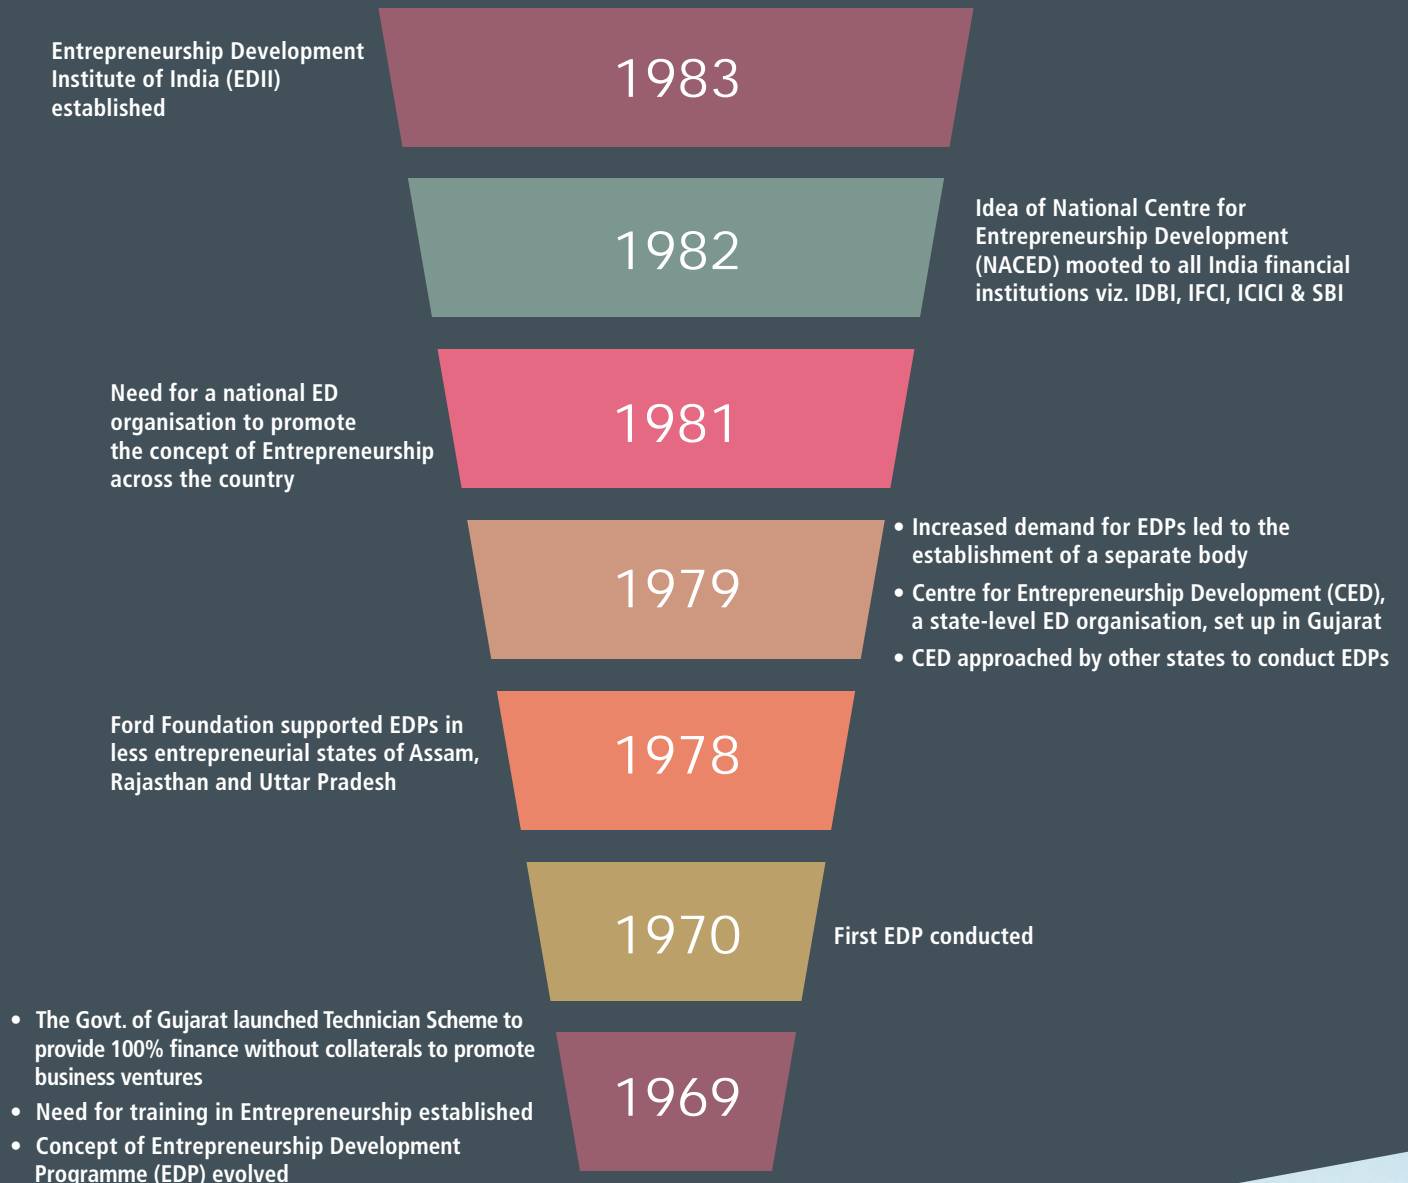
Entrepreneurship Development Institute of India (EDII) established

1983

1982

Idea of National Centre for Entrepreneurship Development (NACED) mooted to all India financial institutions viz. IDBI, IFCI, ICICI & SBI

Need for a national ED organisation to promote the concept of Entrepreneurship across the country

1981

1979

• Increased demand for EDPs led to the establishment of a separate body
• Centre for Entrepreneurship Development (CED), a state-level ED organisation, set up in Gujarat
• CED approached by other states to conduct EDPs

Ford Foundation supported EDPs in less entrepreneurial states of Assam, Rajasthan and Uttar Pradesh

1978

1970

First EDP conducted

• The Govt. of Gujarat launched Technician Scheme to provide 100% finance without collaterals to promote business ventures
• Need for training in Entrepreneurship established
• Concept of Entrepreneurship Development Programme (EDP) evolved

1969